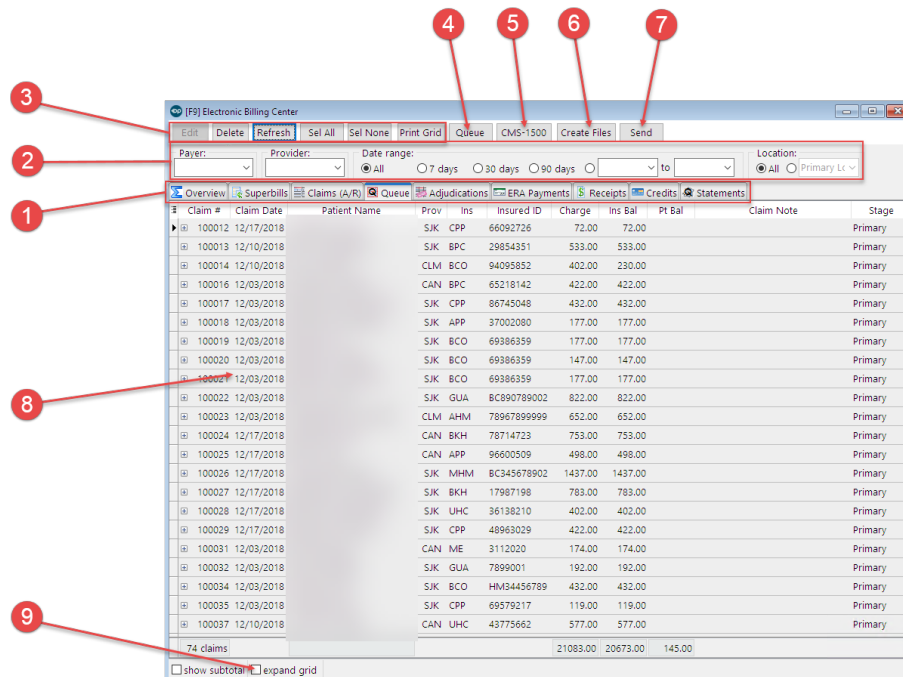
4
5
6
7
3
[F9] Electronic Billing Center

Edit | Delete | Refresh | Sel All | Sel None | Print Grid | Queue | CMS-1500 | Create Files | Send

2
Payer:
Provider:
Date range:
All
7 days
30 days
90 days
to
Location:
All
Primary Lo

1
Overview | Superbills | Claims (A/R) | Queue | Adjudications | ERA Payments | Receipts | Credits | Statements

| Claim # | Claim Date | Patient Name | Prov | Ins | Insured ID | Charge | Ins Bal | Pt Bal | Claim Note | Stage |
|---|---|---|---|---|---|---|---|---|---|---|
| 100012 | 12/17/2018 | | SJK | CPP | 66092726 | 72.00 | 72.00 | | | Primary |
| 100013 | 12/10/2018 | | SJK | BPC | 29854351 | 533.00 | 533.00 | | | Primary |
| 100014 | 12/10/2018 | | CLM | BCO | 94095852 | 402.00 | 230.00 | | | Primary |
| 100016 | 12/03/2018 | | CAN | BPC | 65218142 | 422.00 | 422.00 | | | Primary |
| 100017 | 12/03/2018 | | SJK | CPP | 86745048 | 432.00 | 432.00 | | | Primary |
| 100018 | 12/03/2018 | | SJK | APP | 37002080 | 177.00 | 177.00 | | | Primary |
| 100019 | 12/03/2018 | | SJK | BCO | 69386359 | 177.00 | 177.00 | | | Primary |
| 100020 | 12/03/2018 | | SJK | BCO | 69386359 | 147.00 | 147.00 | | | Primary |
| 100021 | 12/03/2018 | | SJK | BCO | 69386359 | 177.00 | 177.00 | | | Primary |
| 100022 | 12/03/2018 | | SJK | GUA | BC890789002 | 822.00 | 822.00 | | | Primary |
| 100023 | 12/03/2018 | | CLM | AHM | 78967899999 | 652.00 | 652.00 | | | Primary |
| 100024 | 12/17/2018 | | CAN | BKH | 78714723 | 753.00 | 753.00 | | | Primary |
| 100025 | 12/17/2018 | | CAN | APP | 96600509 | 498.00 | 498.00 | | | Primary |
| 100026 | 12/17/2018 | | SJK | MHM | BC345678902 | 1437.00 | 1437.00 | | | Primary |
| 100027 | 12/17/2018 | | SJK | BKH | 17987198 | 783.00 | 783.00 | | | Primary |
| 100028 | 12/17/2018 | | SJK | UHC | 36138210 | 402.00 | 402.00 | | | Primary |
| 100029 | 12/17/2018 | | SJK | CPP | 48963029 | 422.00 | 422.00 | | | Primary |
| 100031 | 12/03/2018 | | CAN | ME | 3112020 | 174.00 | 174.00 | | | Primary |
| 100032 | 12/03/2018 | | SJK | GUA | 7899001 | 192.00 | 192.00 | | | Primary |
| 100034 | 12/03/2018 | | SJK | BCO | HM34456789 | 432.00 | 432.00 | | | Primary |
| 100035 | 12/03/2018 | | SJK | CPP | 69579217 | 119.00 | 119.00 | | | Primary |
| 100037 | 12/10/2018 | | CAN | UHC | 43775662 | 577.00 | 577.00 | | | Primary |
| 74 claims | | | | | | 21083.00 | 20673.00 | 145.00 | | |

8
9
show subtotal
expand grid